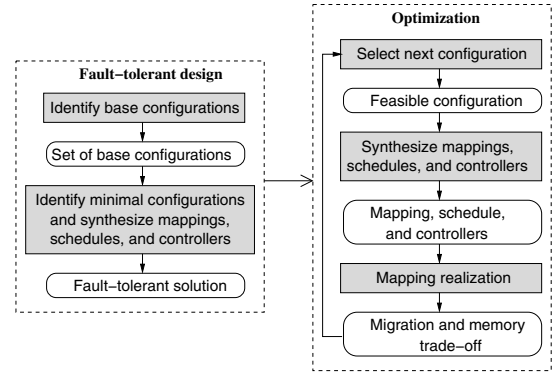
Fault−tolerant design

Identify base configurations

Set of base configurations

Identify minimal configurations and synthesize mappings, schedules, and controllers

Fault−tolerant solution

Optimization

Select next configuration

Feasible configuration

Synthesize mappings, schedules, and controllers

Mapping, schedule, and controllers

Mapping realization

Migration and memory trade−off